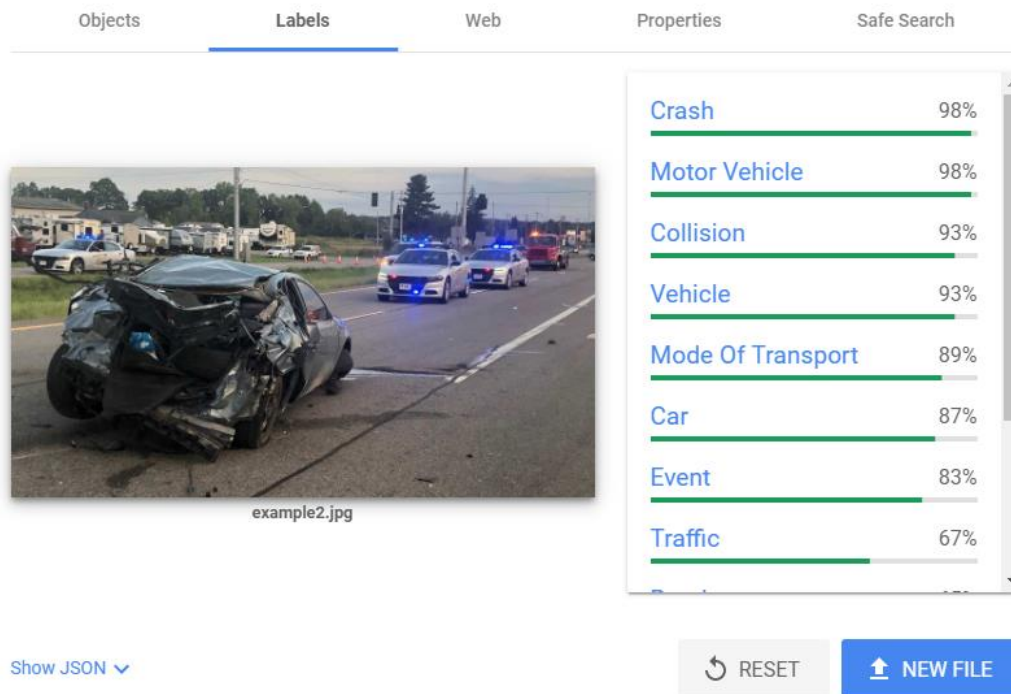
Objects Labels Web Properties Safe Search

example2.jpg

| | |
|---|---|
| Crash | 98% |
| Motor Vehicle | 98% |
| Collision | 93% |
| Vehicle | 93% |
| Mode Of Transport | 89% |
| Car | 87% |
| Event | 83% |
| Traffic | 67% |
| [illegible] | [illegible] |

Show JSON

RESET

NEW FILE